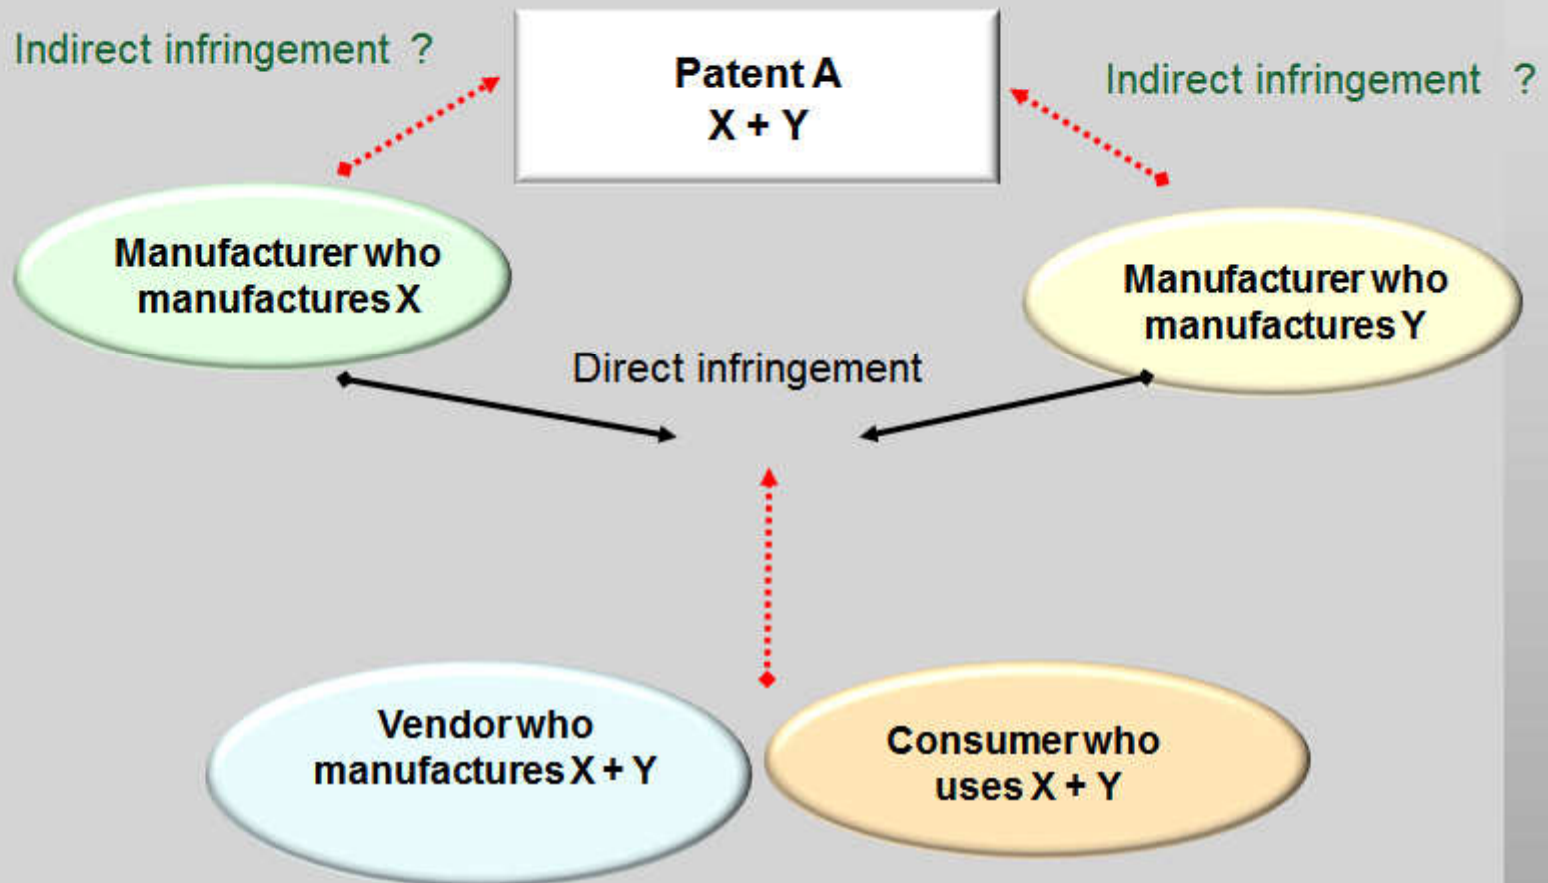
Indirect infringement ?

Patent A
X + Y

Indirect infringement ?

Manufacturer who manufactures X

Manufacturer who manufactures Y

Direct infringement

Vendor who manufactures X + Y

Consumer who uses X + Y